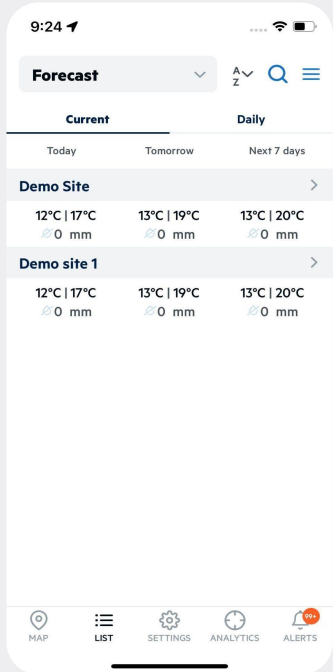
9:24

Forecast

A
Z

Current

Daily

Today

Tomorrow

Next 7 days

Demo Site

12°C | 17°C
0 mm

13°C | 19°C
0 mm

13°C | 20°C
0 mm

Demo site 1

12°C | 17°C
0 mm

13°C | 19°C
0 mm

13°C | 20°C
0 mm

MAP

LIST

SETTINGS

ANALYTICS

99+
ALERTS